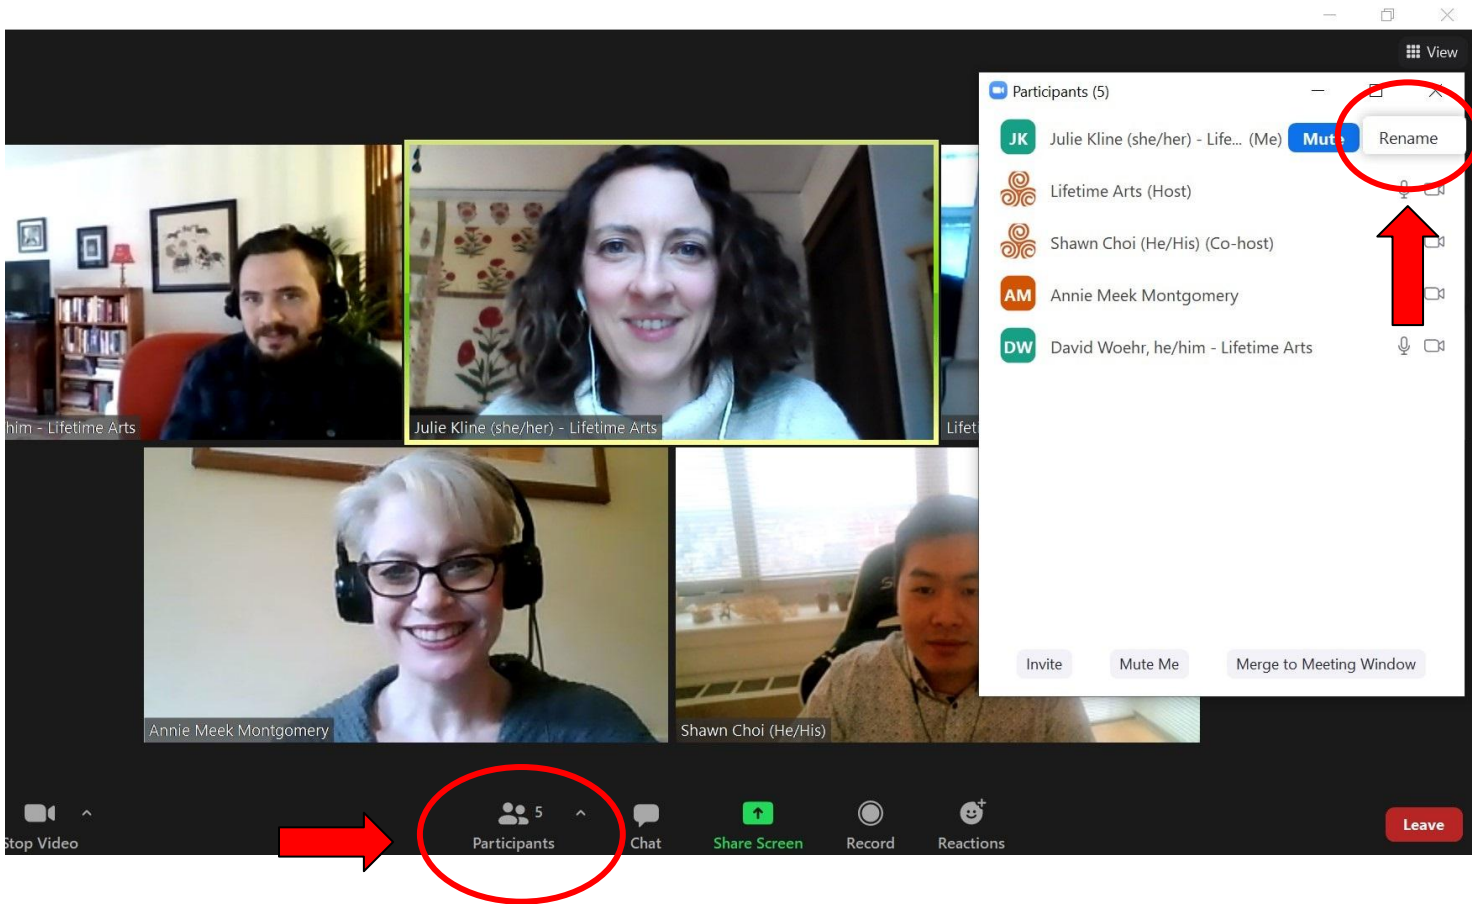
View

Participants (5)

JK Julie Kline (she/her) - Life... (Me) Mute Rename

Lifetime Arts (Host)

Shawn Choi (He/His) (Co-host)

AM Annie Meek Montgomery

DW David Woehr, he/him - Lifetime Arts

Invite Mute Me Merge to Meeting Window

him - Lifetime Arts

Julie Kline (she/her) - Lifetime Arts

Lifet

Annie Meek Montgomery

Shawn Choi (He/His)

Stop Video

5 Participants

Chat

Share Screen

Record

Reactions

Leave